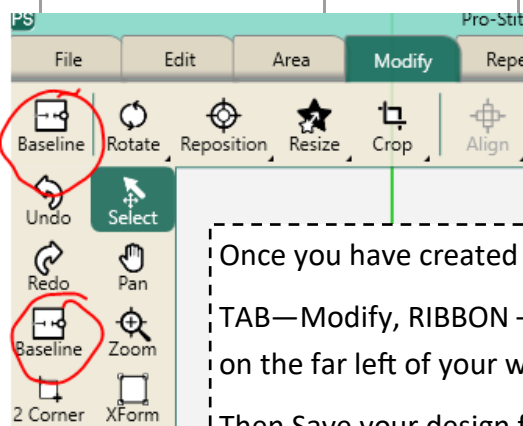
PS

Pro-Stit

File

Edit

Area

Modify

Repe

Baseline

Rotate

Reposition

Resize

Crop

Align

Undo

Select

Redo

Pan

Baseline

Zoom

2 Corner

XForm

Once you have created

TAB—Modify, RIBBON –

on the far left of your w

Then Save your design f